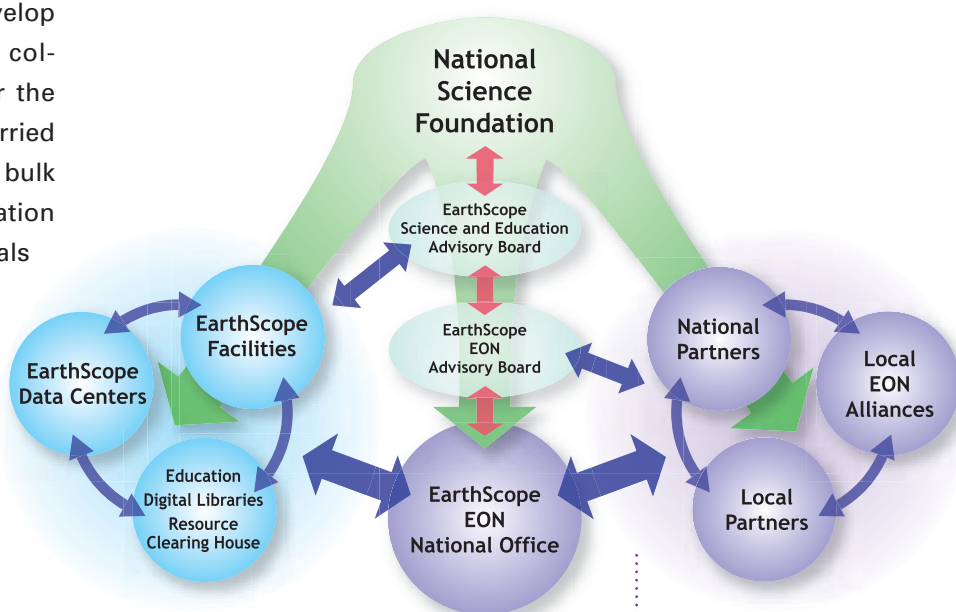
velop
col-
r the
rried
bulk
ation
als

National Science Foundation

EarthScope Science and Education Advisory Board

EarthScope EON Advisory Board

EarthScope Facilities

EarthScope Data Centers

Education Digital Libraries Resource Clearing House

EarthScope EON National Office

National Partners

Local EON Alliances

Local Partners